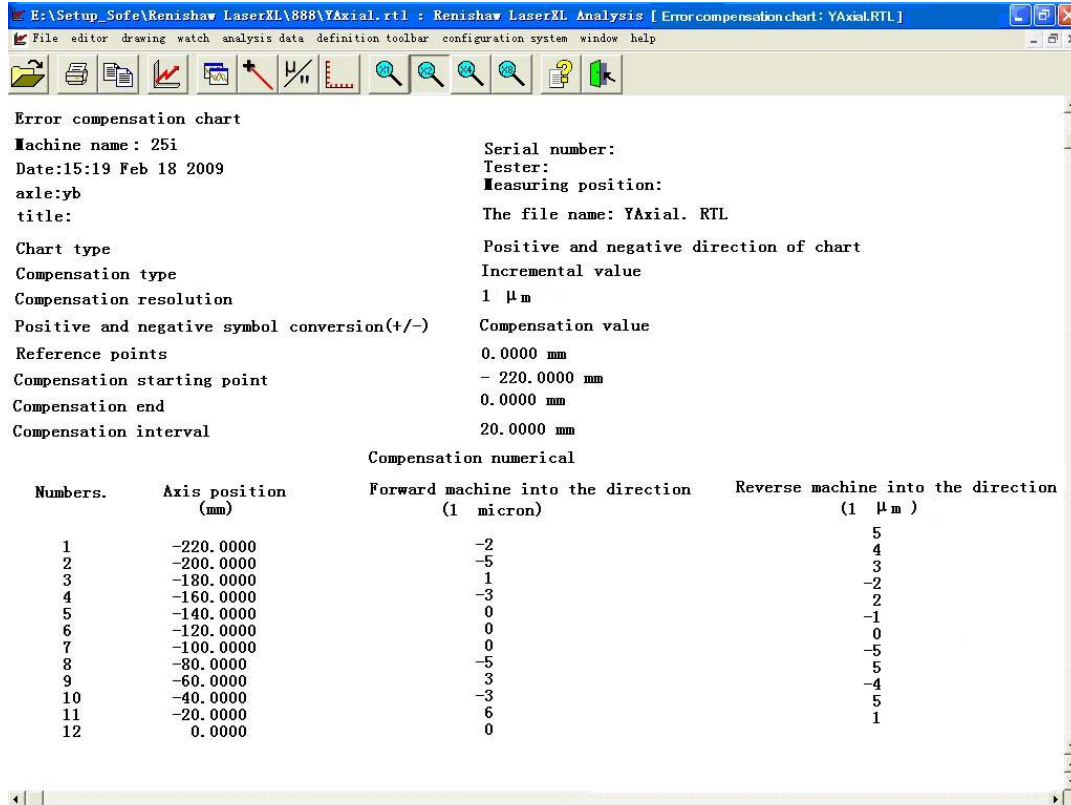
E:\Setup_Sofe\Renishaw LaserXL\888\YAxial.rtl : Renishaw LaserXL Analysis [ Error compensation chart: YAxial.RTL ]

File editor drawing watch analysis data definition toolbar configuration system window help

Error compensation chart

Machine name: 25i

Date:15:19 Feb 18 2009

axle:yb

title:

Serial number:

Tester:

Measuring position:

The file name: YAxial. RTL

Chart type — Positive and negative direction of chart

Compensation type — Incremental value

Compensation resolution — 1 μm

Positive and negative symbol conversion(+/-) — Compensation value

Reference points — 0.0000 mm

Compensation starting point — - 220.0000 mm

Compensation end — 0.0000 mm

Compensation interval — 20.0000 mm

Compensation numerical

| Numbers. | Axis position (mm) | Forward machine into the direction (1 micron) | Reverse machine into the direction (1 μm ) |
|---|---|---|---|
| | | | 5 |
| 1 | -220.0000 | -2 | 4 |
| 2 | -200.0000 | -5 | 3 |
| 3 | -180.0000 | 1 | -2 |
| 4 | -160.0000 | -3 | 2 |
| 5 | -140.0000 | 0 | -1 |
| 6 | -120.0000 | 0 | 0 |
| 7 | -100.0000 | 0 | -5 |
| 8 | -80.0000 | -5 | 5 |
| 9 | -60.0000 | 3 | -4 |
| 10 | -40.0000 | -3 | 5 |
| 11 | -20.0000 | 6 | 1 |
| 12 | 0.0000 | 0 | |